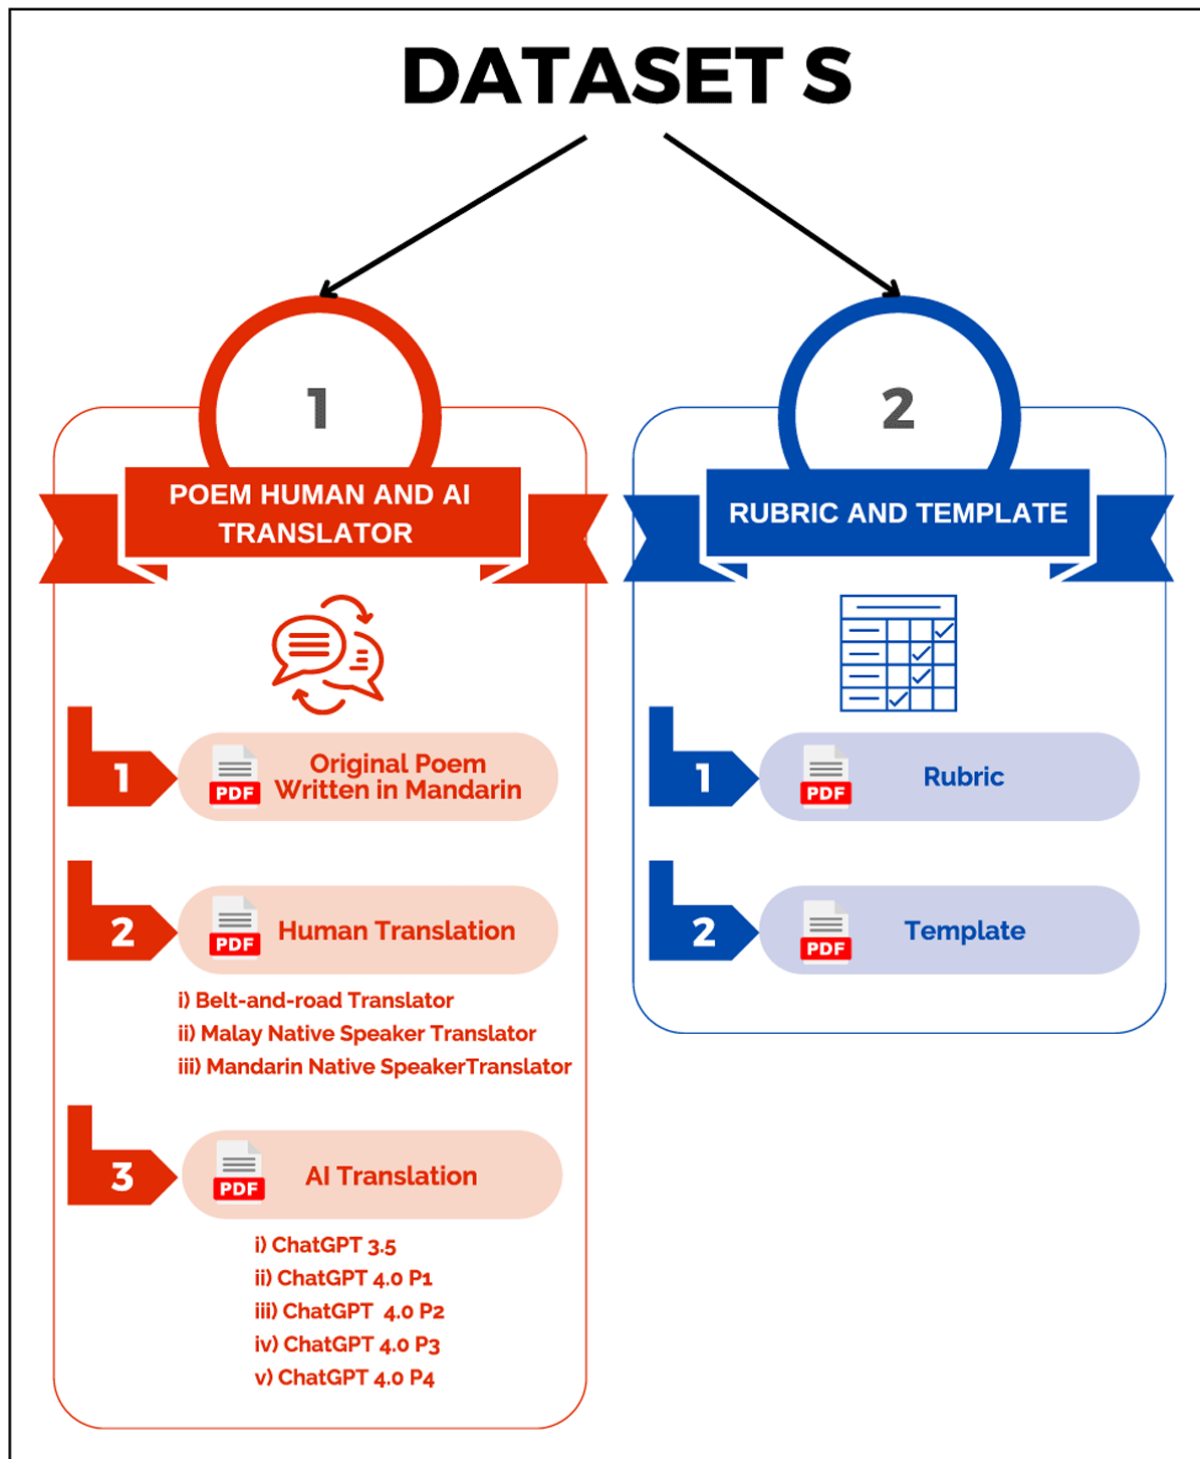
DATASET S

1

POEM HUMAN AND AI TRANSLATOR

1 PDF Original Poem Written in Mandarin

2 PDF Human Translation

i) Belt-and-road Translator
ii) Malay Native Speaker Translator
iii) Mandarin Native SpeakerTranslator

3 PDF AI Translation

i) ChatGPT 3.5
ii) ChatGPT 4.0 P1
iii) ChatGPT 4.0 P2
iv) ChatGPT 4.0 P3
v) ChatGPT 4.0 P4

2

RUBRIC AND TEMPLATE

1 PDF Rubric

2 PDF Template